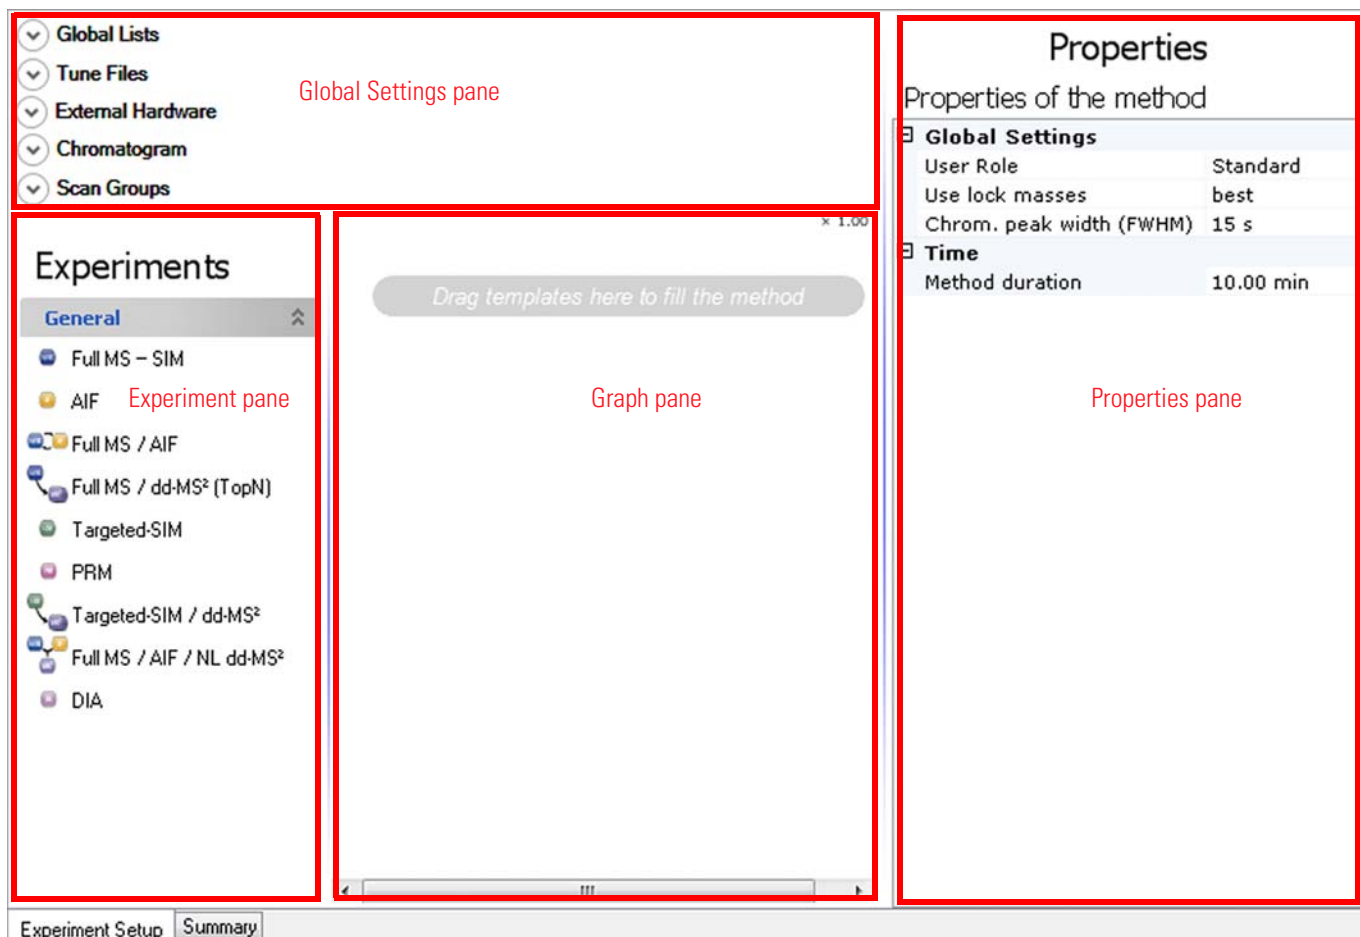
Global Lists
Tune Files
External Hardware
Chromatogram
Scan Groups

Global Settings pane

Properties
Properties of the method

| Global Settings | |
|---|---|
| User Role | Standard |
| Use lock masses | best |
| Chrom. peak width (FWHM) | 15 s |
| Time | |
| Method duration | 10.00 min |

Experiments
General
Full MS – SIM
AIF
Experiment pane
Full MS / AIF
Full MS / dd-MS² (TopN)
Targeted-SIM
PRM
Targeted-SIM / dd-MS²
Full MS / AIF / NL dd-MS²
DIA

× 1.00
Drag templates here to fill the method
Graph pane

Properties pane

Experiment Setup
Summary